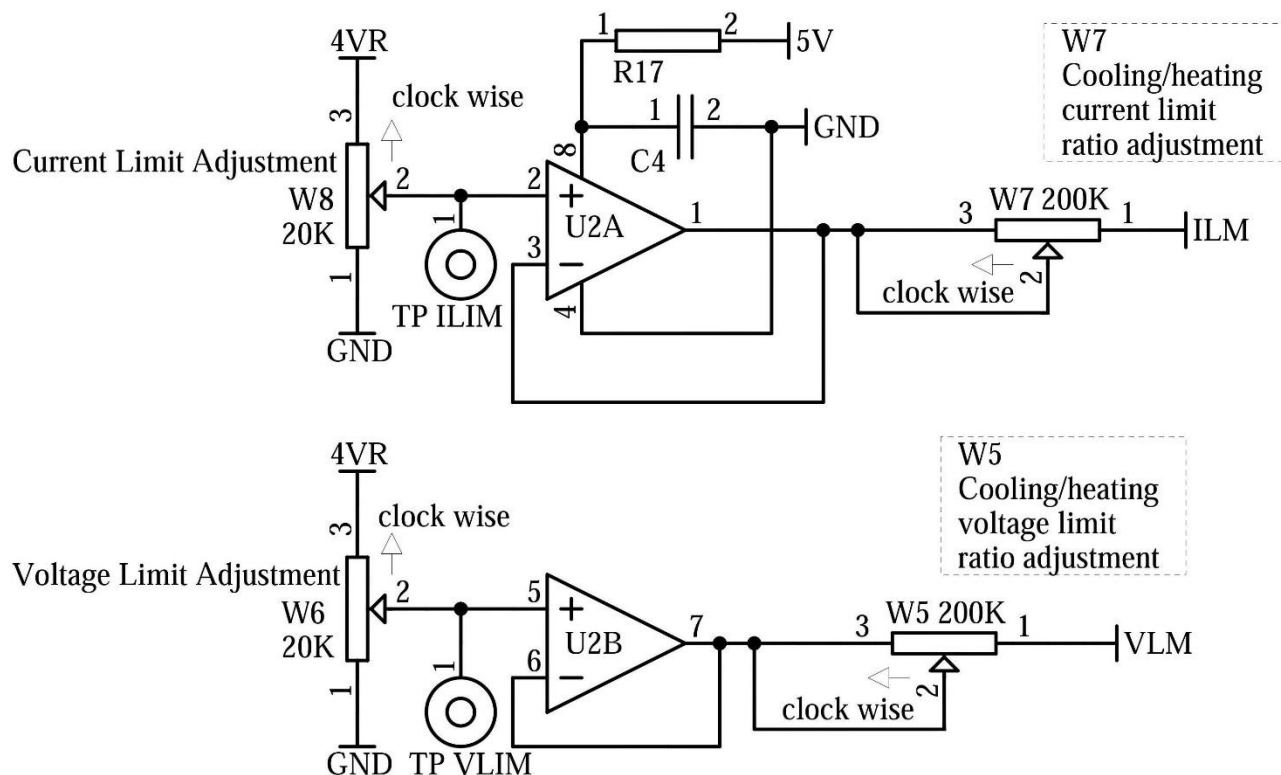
4VR
3
clock wise
Current Limit Adjustment
W8
20K
2
1
GND
1
TP ILIM
1
2
R17
5V
1
2
C4
GND
8
2
+
U2A
3
−
4
1
3
W7 200K
1
ILM
clock wise
2
W7
Cooling/heating
current limit
ratio adjustment

4VR
3
clock wise
Voltage Limit Adjustment
W6
20K
2
1
GND
1
TP VLIM
5
+
U2B
6
−
7
3
W5 200K
1
VLM
clock wise
2
W5
Cooling/heating
voltage limit
ratio adjustment